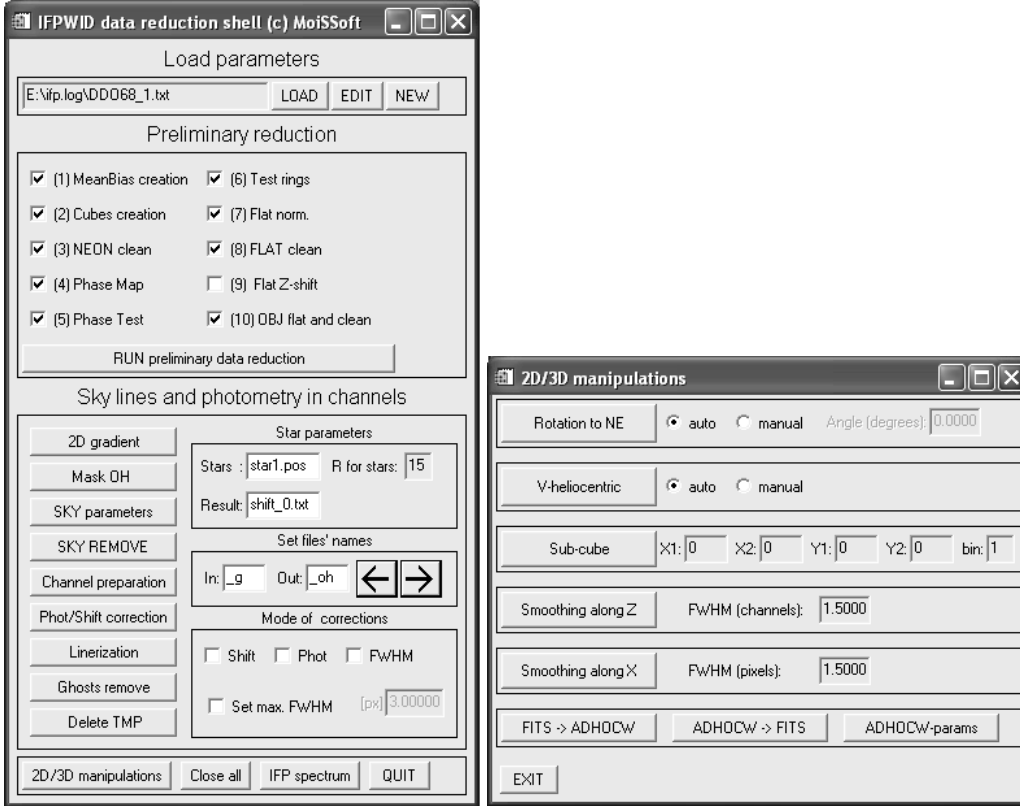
IFPWID data reduction shell (c) MoiSSoft

Load parameters

E:\ifp.log\DDO68_1.txt LOAD EDIT NEW

Preliminary reduction

(1) MeanBias creation
(2) Cubes creation
(3) NEON clean
(4) Phase Map
(5) Phase Test
(6) Test rings
(7) Flat norm.
(8) FLAT clean
(9) Flat Z-shift
(10) OBJ flat and clean

RUN preliminary data reduction

Sky lines and photometry in channels

2D gradient
Mask OH
SKY parameters
SKY REMOVE
Channel preparation
Phot/Shift correction
Linerization
Ghosts remove
Delete TMP

Star parameters
Stars : star1.pos R for stars: 15
Result: shift_0.txt

Set files' names
In: _g Out: _oh

Mode of corrections
Shift Phot FWHM
Set max. FWHM [px] 3.00000

2D/3D manipulations Close all IFP spectrum QUIT

2D/3D manipulations

Rotation to NE auto manual Angle (degrees): 0.0000

V-heliocentric auto manual

Sub-cube X1: 0 X2: 0 Y1: 0 Y2: 0 bin: 1

Smoothing along Z FWHM (channels): 1.5000

Smoothing along X FWHM (pixels): 1.5000

FITS -> ADHOCW ADHOCW -> FITS ADHOCW-params

EXIT